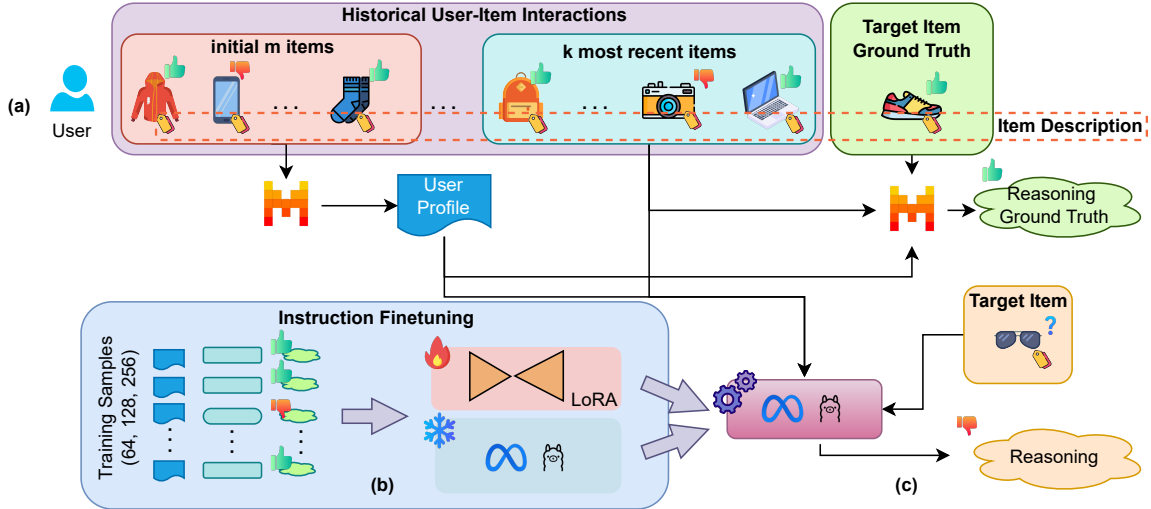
Historical User-Item Interactions

initial m items

. . .

. . .

k most recent items

. . .

Target Item Ground Truth

(a)

User

Item Description

User Profile

Reasoning Ground Truth

Instruction Finetuning

Training Samples (64, 128, 256)

LoRA

(b)

Target Item

?

(c)

Reasoning